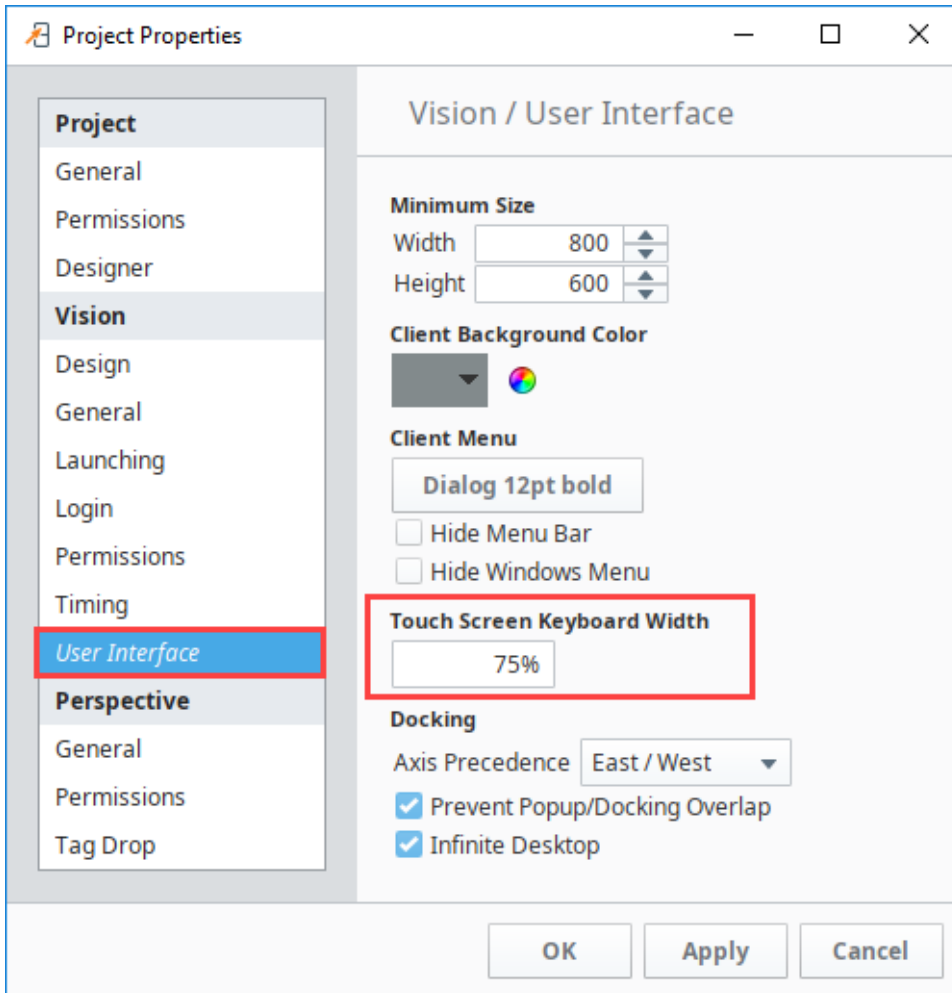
Project Properties

Project
General
Permissions
Designer
Vision
Design
General
Launching
Login
Permissions
Timing
User Interface
Perspective
General
Permissions
Tag Drop

Vision / User Interface

Minimum Size
Width 800
Height 600

Client Background Color

Client Menu
Dialog 12pt bold
Hide Menu Bar
Hide Windows Menu

Touch Screen Keyboard Width
75%

Docking
Axis Precedence East / West
Prevent Popup/Docking Overlap
Infinite Desktop

OK Apply Cancel